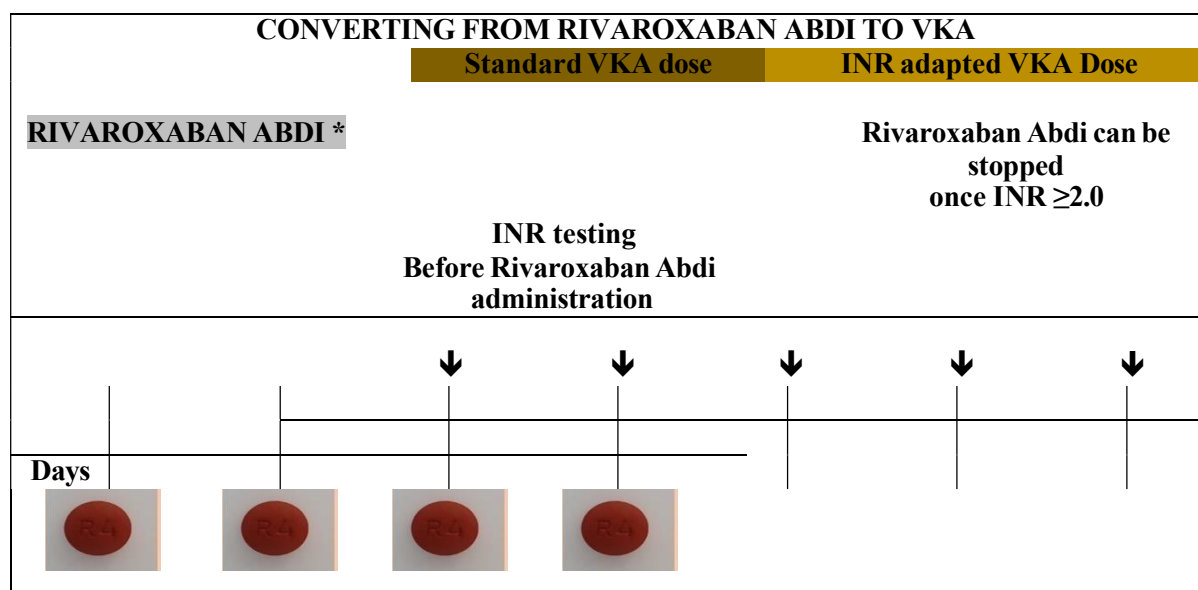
CONVERTING FROM RIVAROXABAN ABDI TO VKA

Standard VKA dose

INR adapted VKA Dose

RIVAROXABAN ABDI *

Rivaroxaban Abdi can be stopped once INR $\geq$2.0

INR testing Before Rivaroxaban Abdi administration

Days

R4

R4

R4

R4